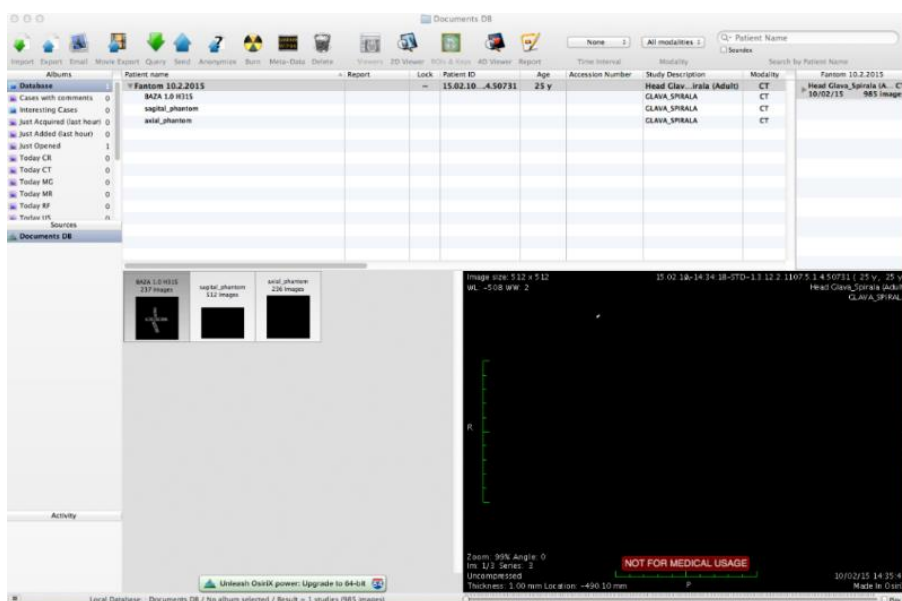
Documents DB

Import Export Email Movie Export Query Send Anonymize Burn Meta-Data Delete Viewers 2D Viewer ROIs & Keys 4D Viewer Report

None

Time Interval

All modalities

Modality

Q- Patient Name

Soundex

Search by Patient Name

Albums

Database

Cases with comments 0

Interesting Cases 0

Just Acquired (last hour) 0

Just Added (last hour) 0

Just Opened 1

Today CR 0

Today CT 0

Today MG 0

Today MR 0

Today RF 0

Today US 0

Sources

Documents DB

Activity

| Patient name | Report | Lock | Patient ID | Age | Accession Number | Study Description | Modality |
|---|---|---|---|---|---|---|---|
| Fantom 10.2.2015 | | | 15.02.10...4.50731 | 25 y | | Head Glav...irala (Adult) | CT |
| BAZA 1.0 H31S | | | | | | CLAVA_SPIRALA | CT |
| sagital_phantom | | | | | | CLAVA_SPIRALA | CT |
| axial_phantom | | | | | | CLAVA_SPIRALA | CT |

Fantom 10.2.2015

Head Glava_Spirala (A... CT

10/02/15 985 images

BAZA 1.0 H31S 237 images

sagital_phantom 112 images

axial_phantom 236 images

Image size: 512 x 512

WL: -508 WW: 2

15.02.10-14:34:18-STD-1.3.12.2.1107.5.1.4.50731 ( 25 y, 25 y

Head Glava_Spirala (Adult

CLAVA_SPIRAL

R

Zoom: 99% Angle: 0

Im: 1/3 Series: 3

Uncompressed

Thickness: 1.00 mm Location: -490.10 mm

NOT FOR MEDICAL USAGE

P

10/02/15 14:35:4

Made In Osir

Unleash OsiriX power: Upgrade to 64-bit

Local Database : Documents DB / No album selected / Result = 1 studies (985 images)